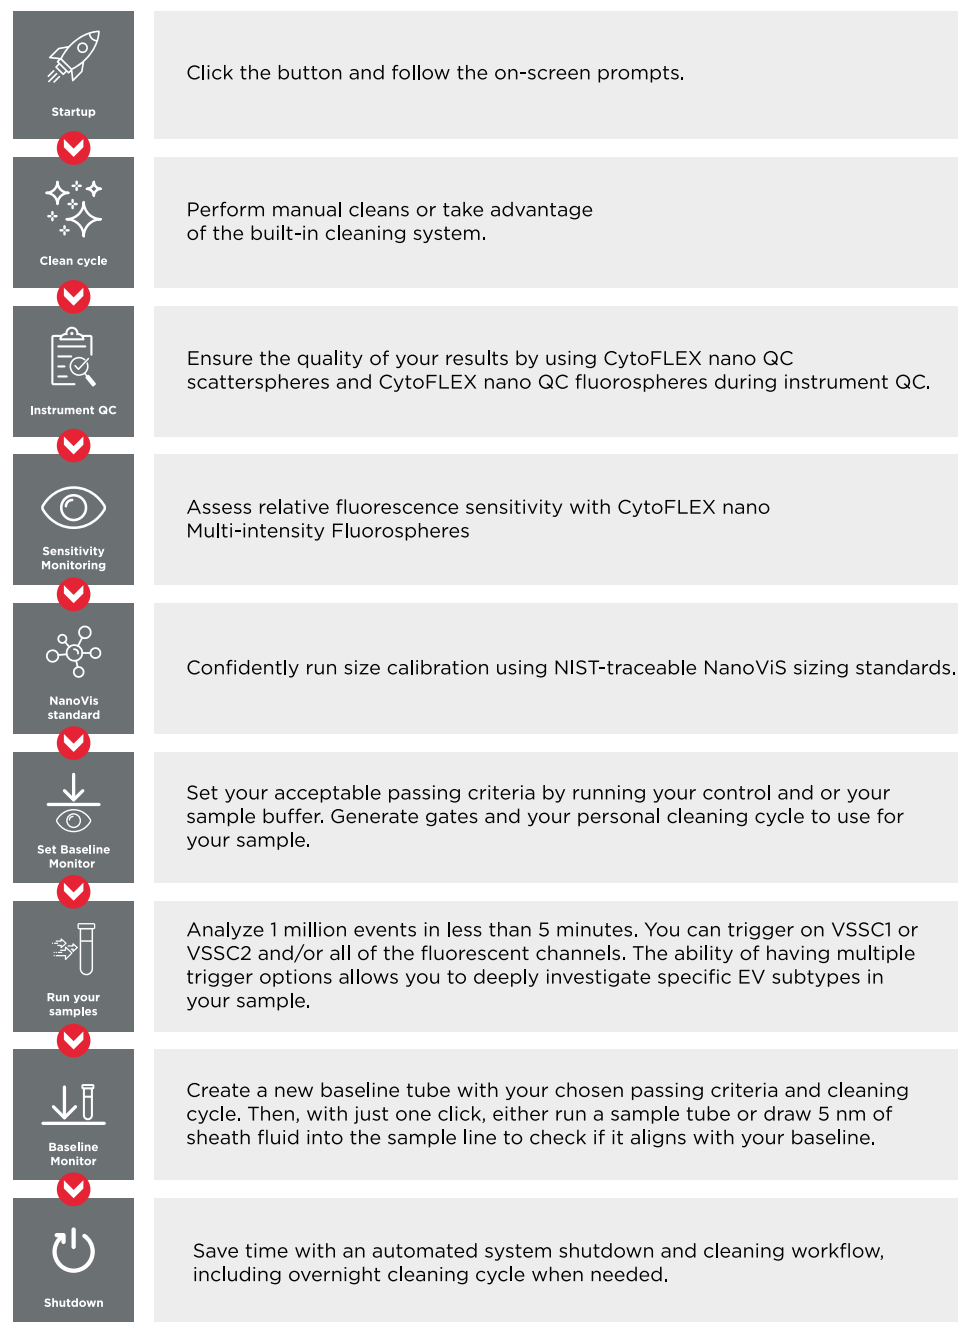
Startup

Click the button and follow the on-screen prompts.

Clean cycle

Perform manual cleans or take advantage of the built-in cleaning system.

Instrument QC

Ensure the quality of your results by using CytoFLEX nano QC scatterspheres and CytoFLEX nano QC fluorospheres during instrument QC.

Sensitivity Monitoring

Assess relative fluorescence sensitivity with CytoFLEX nano Multi-intensity Fluorospheres

NanoVis standard

Confidently run size calibration using NIST-traceable NanoViS sizing standards.

Set Baseline Monitor

Set your acceptable passing criteria by running your control and or your sample buffer. Generate gates and your personal cleaning cycle to use for your sample.

Run your samples

Analyze 1 million events in less than 5 minutes. You can trigger on VSSC1 or VSSC2 and/or all of the fluorescent channels. The ability of having multiple trigger options allows you to deeply investigate specific EV subtypes in your sample.

Baseline Monitor

Create a new baseline tube with your chosen passing criteria and cleaning cycle. Then, with just one click, either run a sample tube or draw 5 nm of sheath fluid into the sample line to check if it aligns with your baseline.

Shutdown

Save time with an automated system shutdown and cleaning workflow, including overnight cleaning cycle when needed.